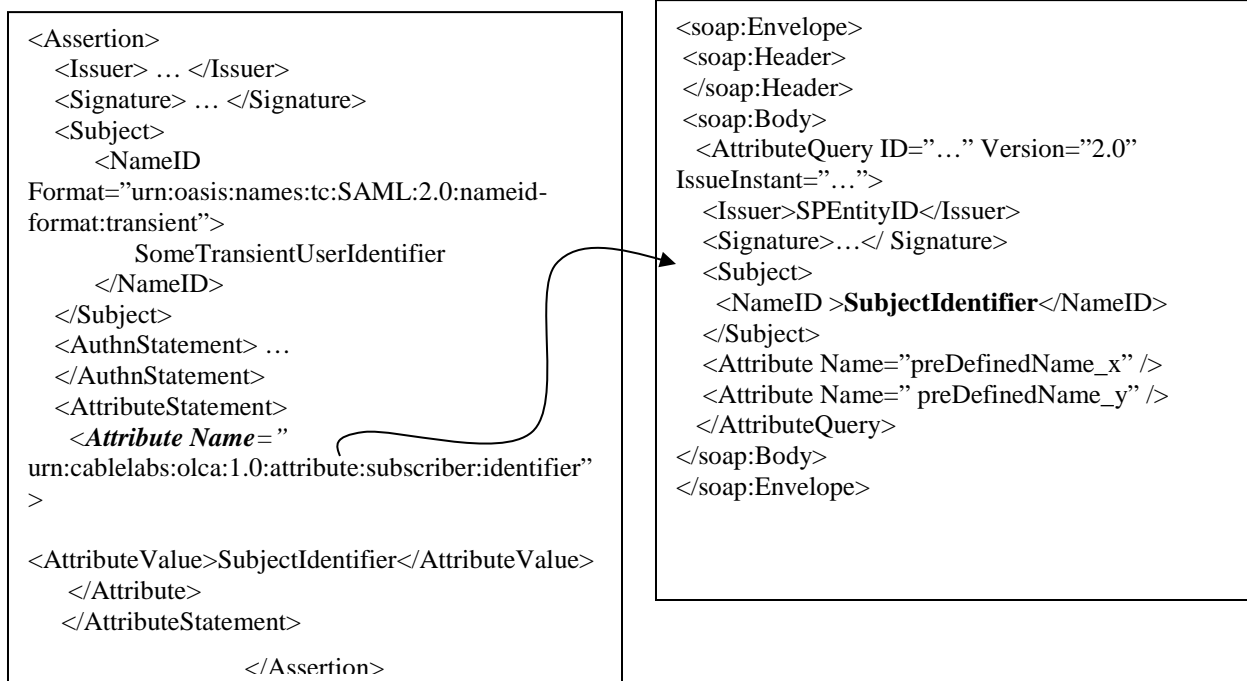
<Assertion>
<Issuer> … </Issuer>
<Signature> … </Signature>
<Subject>
<NameID Format="urn:oasis:names:tc:SAML:2.0:nameid-format:transient">
SomeTransientUserIdentifier
</NameID>
</Subject>
<AuthnStatement> …
</AuthnStatement>
<AttributeStatement>
***<Attribute Name="*** urn:cablelabs:olca:1.0:attribute:subscriber:identifier"
>

<AttributeValue>SubjectIdentifier</AttributeValue>
</Attribute>
</AttributeStatement>

</Assertion>

<soap:Envelope>
<soap:Header>
</soap:Header>
<soap:Body>
<AttributeQuery ID="…" Version="2.0" IssueInstant="…">
<Issuer>SPEntityID</Issuer>
<Signature>…</ Signature>
<Subject>
<NameID >**SubjectIdentifier**</NameID>
</Subject>
<Attribute Name="preDefinedName_x" />
<Attribute Name=" preDefinedName_y" />
</AttributeQuery>
</soap:Body>
</soap:Envelope>